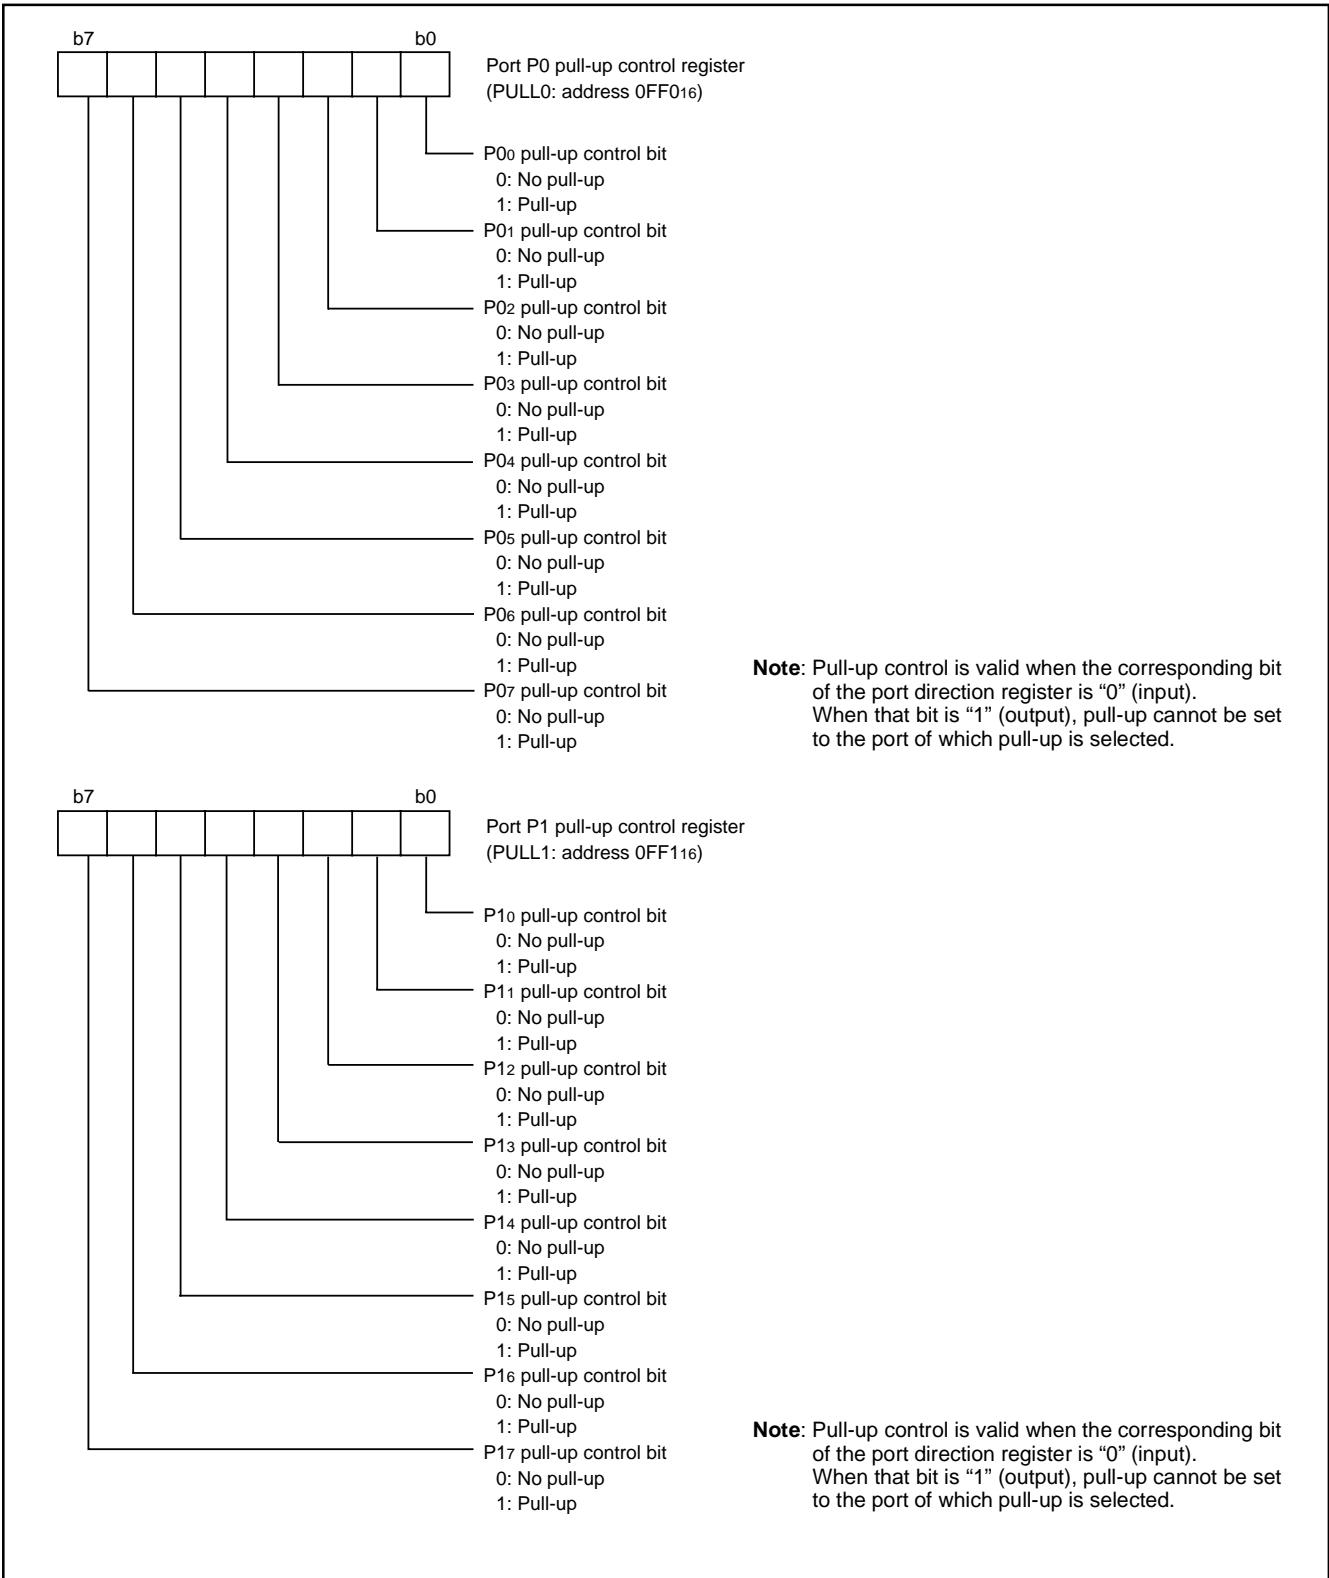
b7 b0

Port P0 pull-up control register
(PULL0: address $0FF0_{16}$)

$P0_0$ pull-up control bit
0: No pull-up
1: Pull-up
$P0_1$ pull-up control bit
0: No pull-up
1: Pull-up
$P0_2$ pull-up control bit
0: No pull-up
1: Pull-up
$P0_3$ pull-up control bit
0: No pull-up
1: Pull-up
$P0_4$ pull-up control bit
0: No pull-up
1: Pull-up
$P0_5$ pull-up control bit
0: No pull-up
1: Pull-up
$P0_6$ pull-up control bit
0: No pull-up
1: Pull-up
$P0_7$ pull-up control bit
0: No pull-up
1: Pull-up

Note: Pull-up control is valid when the corresponding bit of the port direction register is "0" (input). When that bit is "1" (output), pull-up cannot be set to the port of which pull-up is selected.

b7 b0

Port P1 pull-up control register
(PULL1: address $0FF1_{16}$)

$P1_0$ pull-up control bit
0: No pull-up
1: Pull-up
$P1_1$ pull-up control bit
0: No pull-up
1: Pull-up
$P1_2$ pull-up control bit
0: No pull-up
1: Pull-up
$P1_3$ pull-up control bit
0: No pull-up
1: Pull-up
$P1_4$ pull-up control bit
0: No pull-up
1: Pull-up
$P1_5$ pull-up control bit
0: No pull-up
1: Pull-up
$P1_6$ pull-up control bit
0: No pull-up
1: Pull-up
$P1_7$ pull-up control bit
0: No pull-up
1: Pull-up

Note: Pull-up control is valid when the corresponding bit of the port direction register is "0" (input). When that bit is "1" (output), pull-up cannot be set to the port of which pull-up is selected.